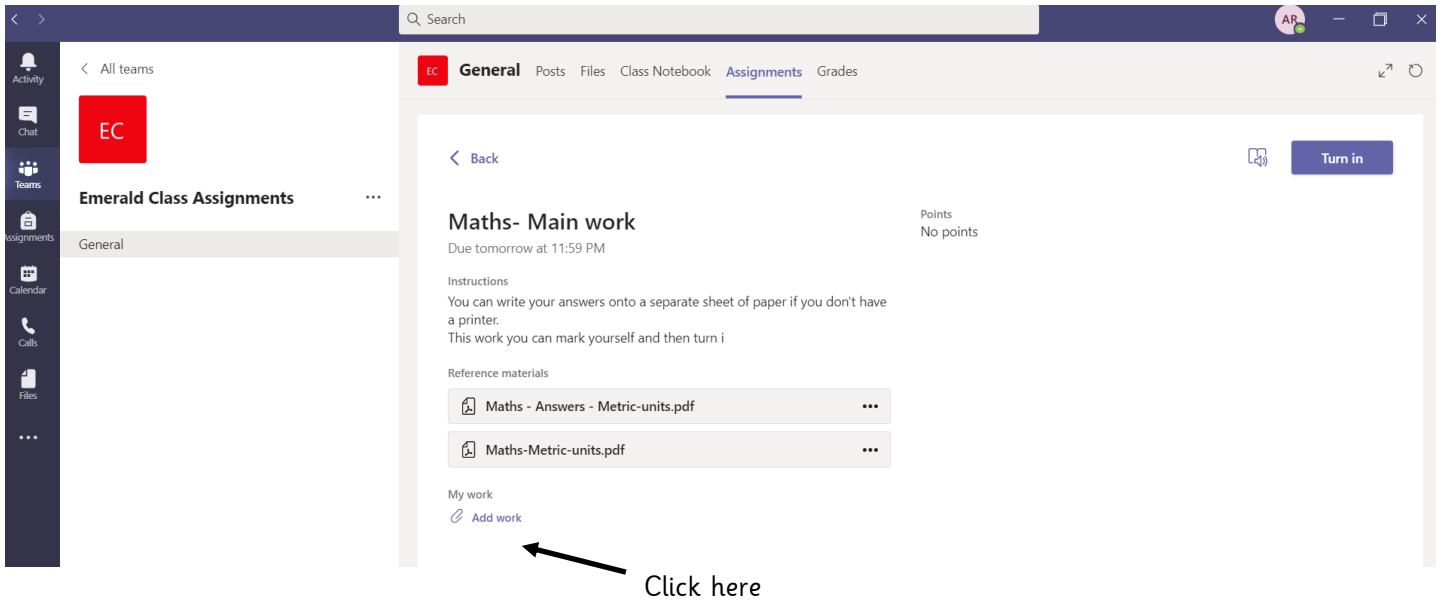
Search

AR

Activity

Chat

Teams

Assignments

Calendar

Calls

Files

...

All teams

EC

Emerald Class Assignments ...

General

EC General Posts Files Class Notebook Assignments Grades

Back

Turn in

Maths- Main work

Due tomorrow at 11:59 PM

Points

No points

Instructions

You can write your answers onto a separate sheet of paper if you don't have a printer.
This work you can mark yourself and then turn i

Reference materials

Maths - Answers - Metric-units.pdf ...

Maths-Metric-units.pdf ...

My work

Add work

Click here